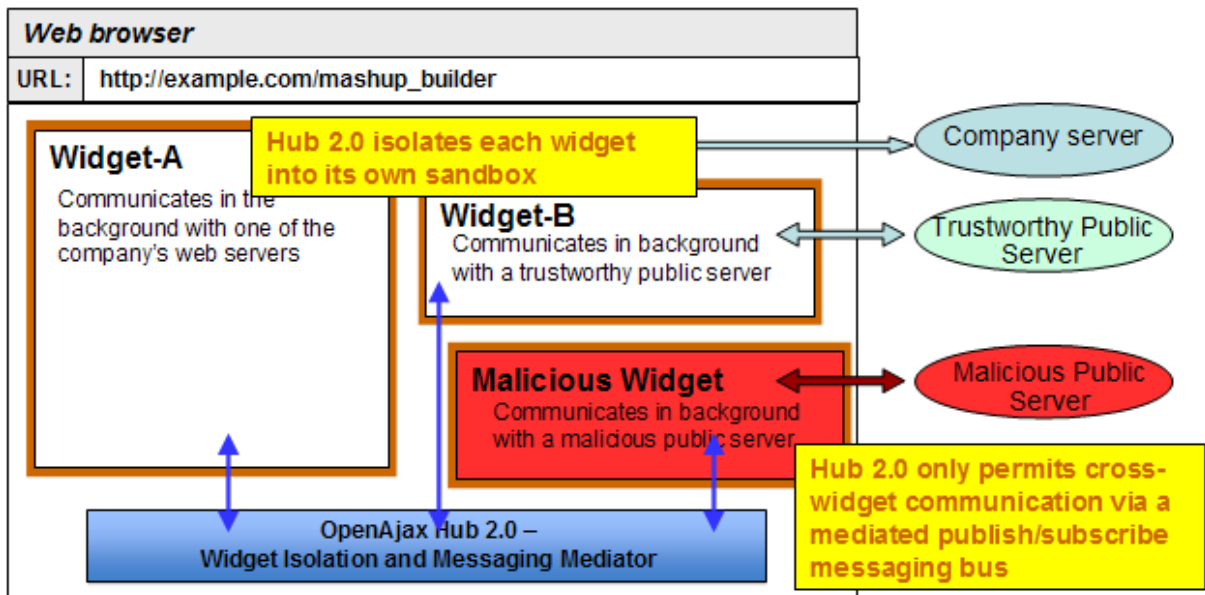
Web browser

URL: http://example.com/mashup_builder

Widget-A

Communicates in the background with one of the company's web servers

Hub 2.0 isolates each widget into its own sandbox

Company server

Widget-B

Communicates in background with a trustworthy public server

Trustworthy Public Server

Malicious Widget

Communicates in background with a malicious public server

Malicious Public Server

Hub 2.0 only permits cross-widget communication via a mediated publish/subscribe messaging bus

OpenAjax Hub 2.0 – Widget Isolation and Messaging Mediator